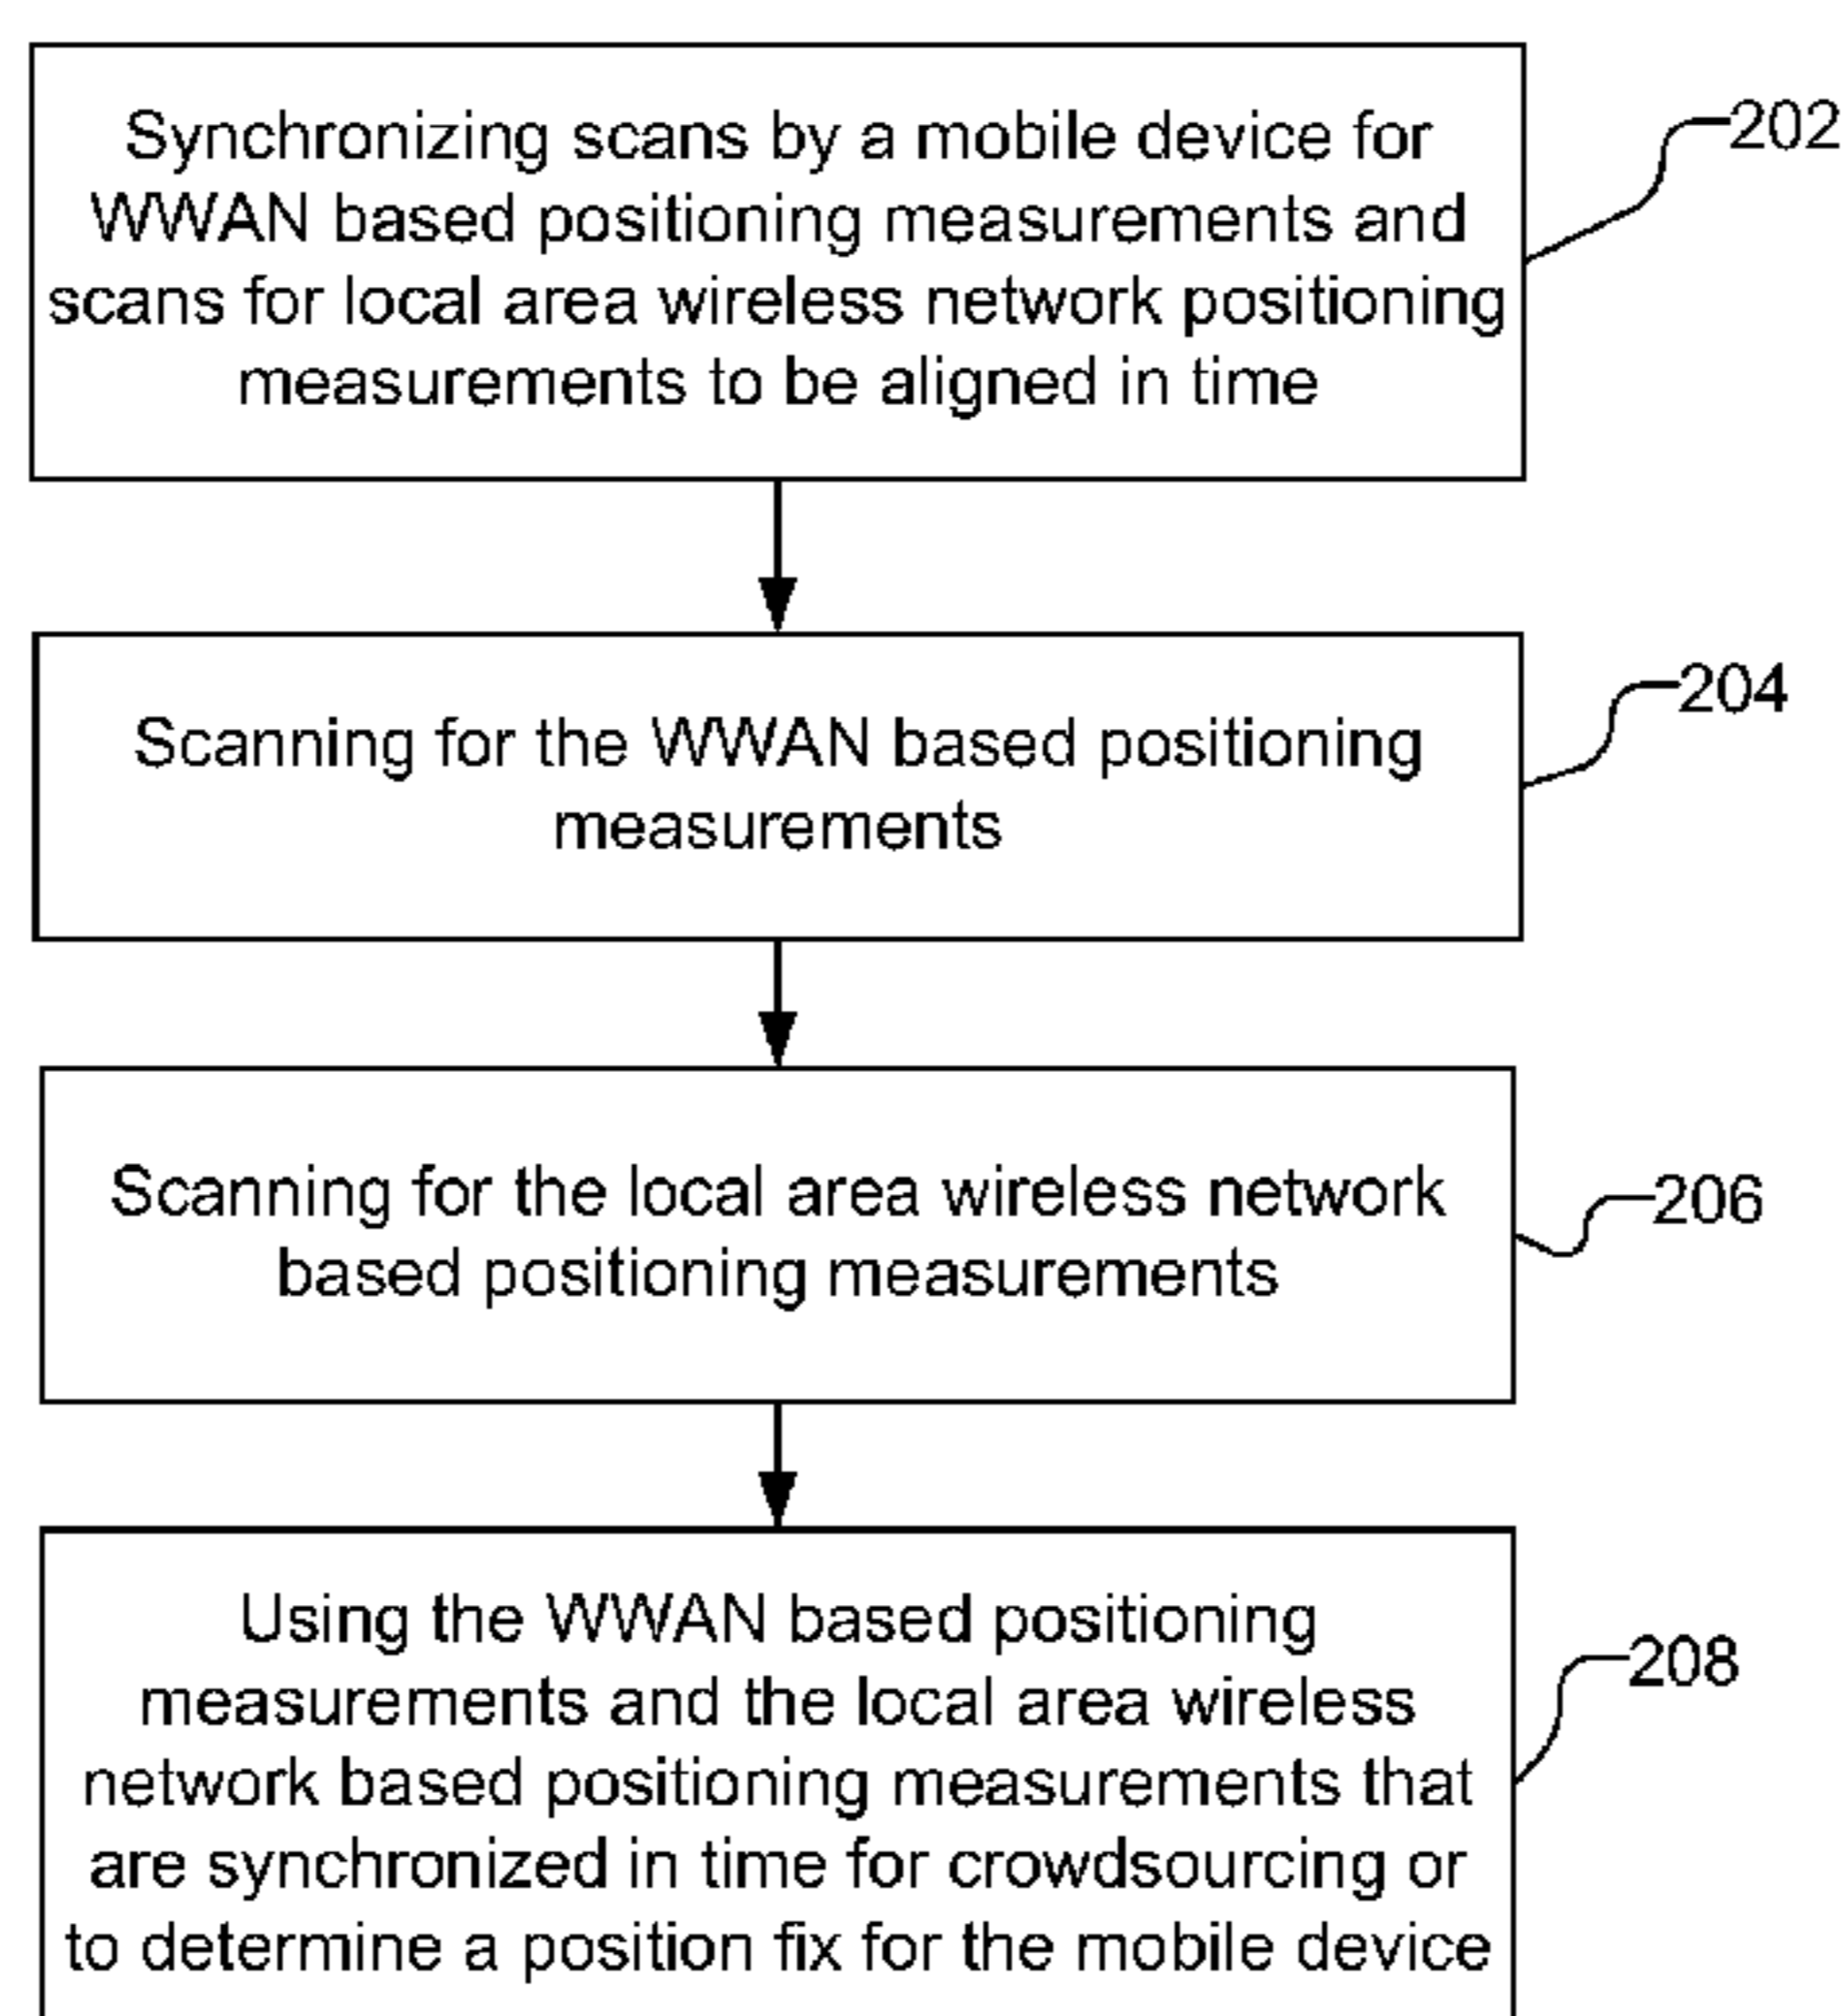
Synchronizing scans by a mobile device for WWAN based positioning measurements and scans for local area wireless network positioning measurements to be aligned in time

202

Scanning for the WWAN based positioning measurements

204

Scanning for the local area wireless network based positioning measurements

206

Using the WWAN based positioning measurements and the local area wireless network based positioning measurements that are synchronized in time for crowdsourcing or to determine a position fix for the mobile device

208